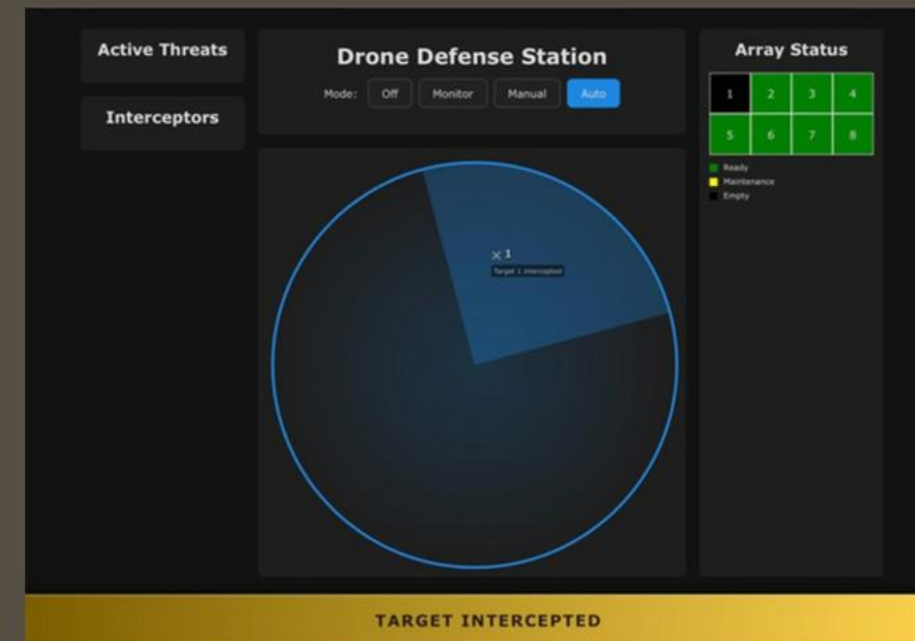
Active Threats

Interceptors

Drone Defense Station

Mode: Off Monitor Manual Auto

Array Status

| 1 | 2 | 3 | 4 |
|---|---|---|---|
| 5 | 6 | 7 | 8 |

Ready
Maintenance
Empty

× 1
Target 1 intercepted

TARGET INTERCEPTED